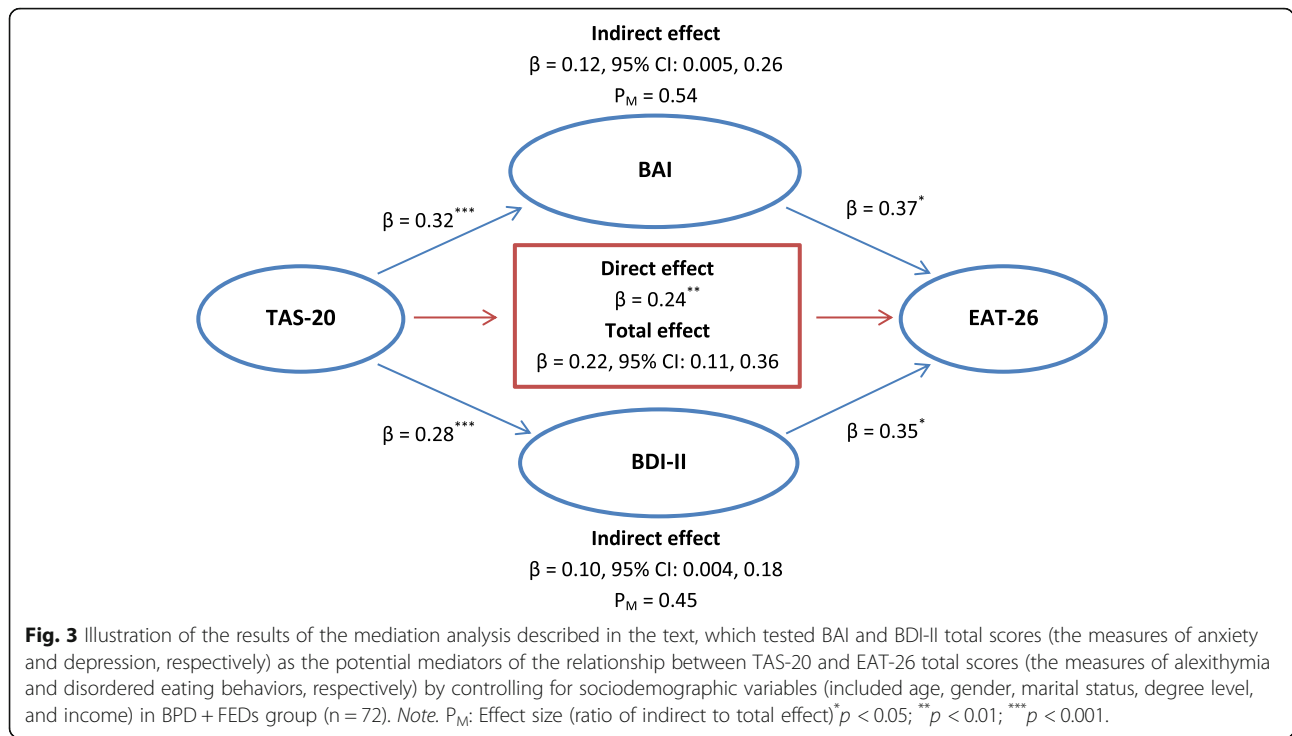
Indirect effect
β = 0.12, 95% CI: 0.005, 0.26
$P_M$ = 0.54

BAI

β = $0.32^{***}$

β = $0.37^{*}$

TAS-20

Direct effect
β = $0.24^{**}$
Total effect
β = 0.22, 95% CI: 0.11, 0.36

EAT-26

β = $0.28^{***}$

β = $0.35^{*}$

BDI-II

Indirect effect
β = 0.10, 95% CI: 0.004, 0.18
$P_M$ = 0.45

Fig. 3 Illustration of the results of the mediation analysis described in the text, which tested BAI and BDI-II total scores (the measures of anxiety and depression, respectively) as the potential mediators of the relationship between TAS-20 and EAT-26 total scores (the measures of alexithymia and disordered eating behaviors, respectively) by controlling for sociodemographic variables (included age, gender, marital status, degree level, and income) in BPD + FEDs group (n = 72). Note. $P_M$: Effect size (ratio of indirect to total effect)$^{*}p < 0.05$; $^{**}p < 0.01$; $^{***}p < 0.001$.